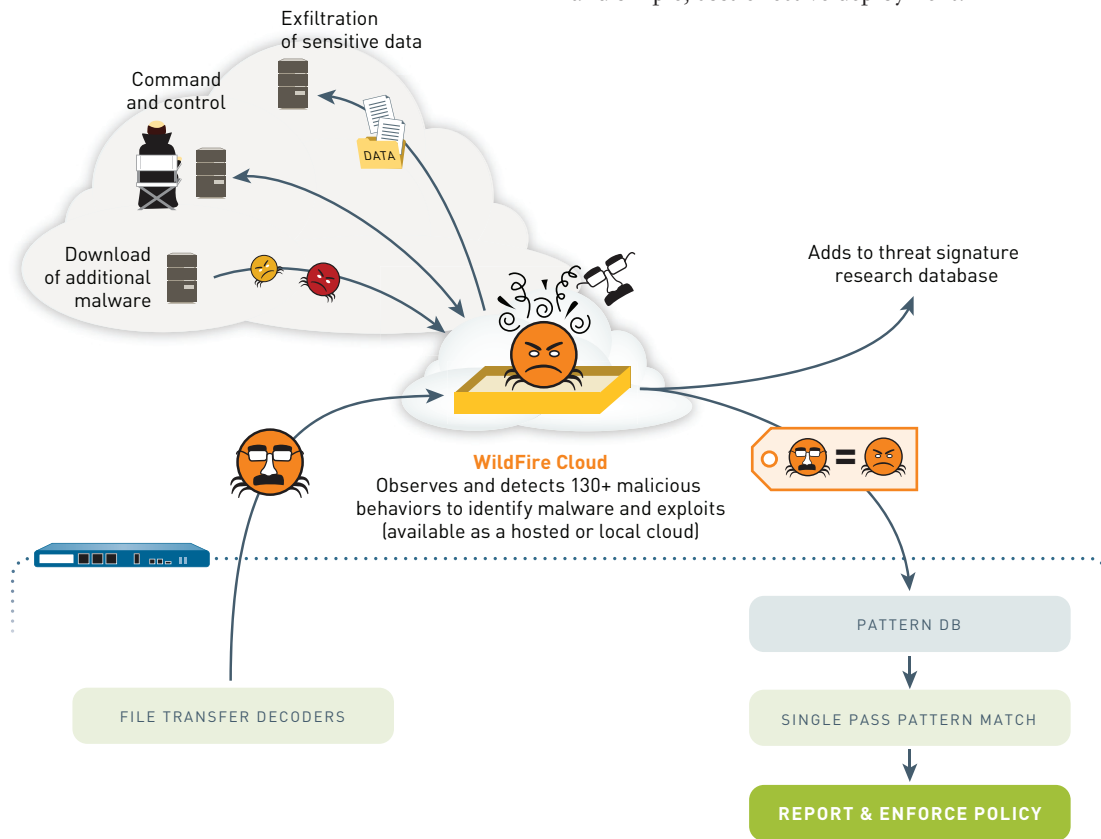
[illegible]

Exfiltration of sensitive data

Command and control

DATA

Download of additional malware

Adds to threat signature research database

WildFire Cloud
Observes and detects 130+ malicious behaviors to identify malware and exploits (available as a hosted or local cloud)

=

PATTERN DB

FILE TRANSFER DECODERS

SINGLE PASS PATTERN MATCH

REPORT & ENFORCE POLICY